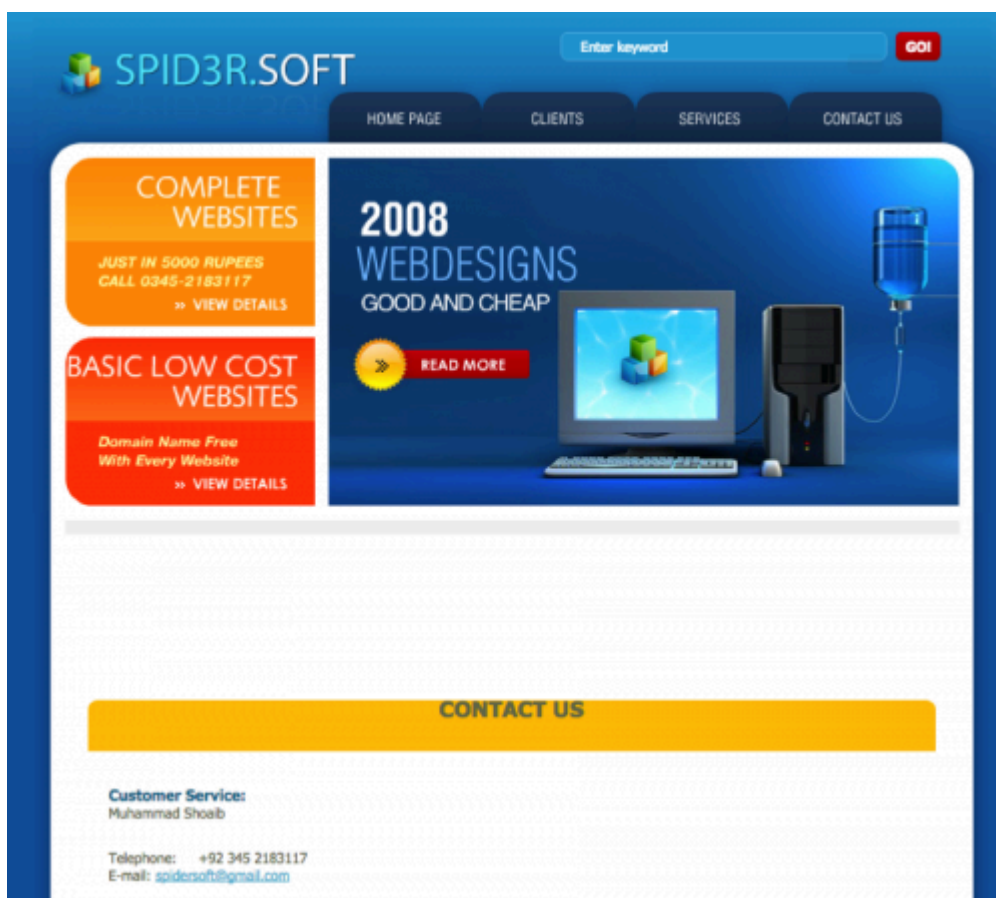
SPID3R.SOFT

Enter keyword

GO!

HOME PAGE

CLIENTS

SERVICES

CONTACT US

COMPLETE WEBSITES

JUST IN 5000 RUPEES
CALL 0345-2183117

» VIEW DETAILS

BASIC LOW COST WEBSITES

Domain Name Free
With Every Website

» VIEW DETAILS

2008
WEBDESIGNS
GOOD AND CHEAP

READ MORE

CONTACT US

Customer Service:
Muhammad Shoaib

Telephone: +92 345 2183117
E-mail: spidersoft@gmail.com